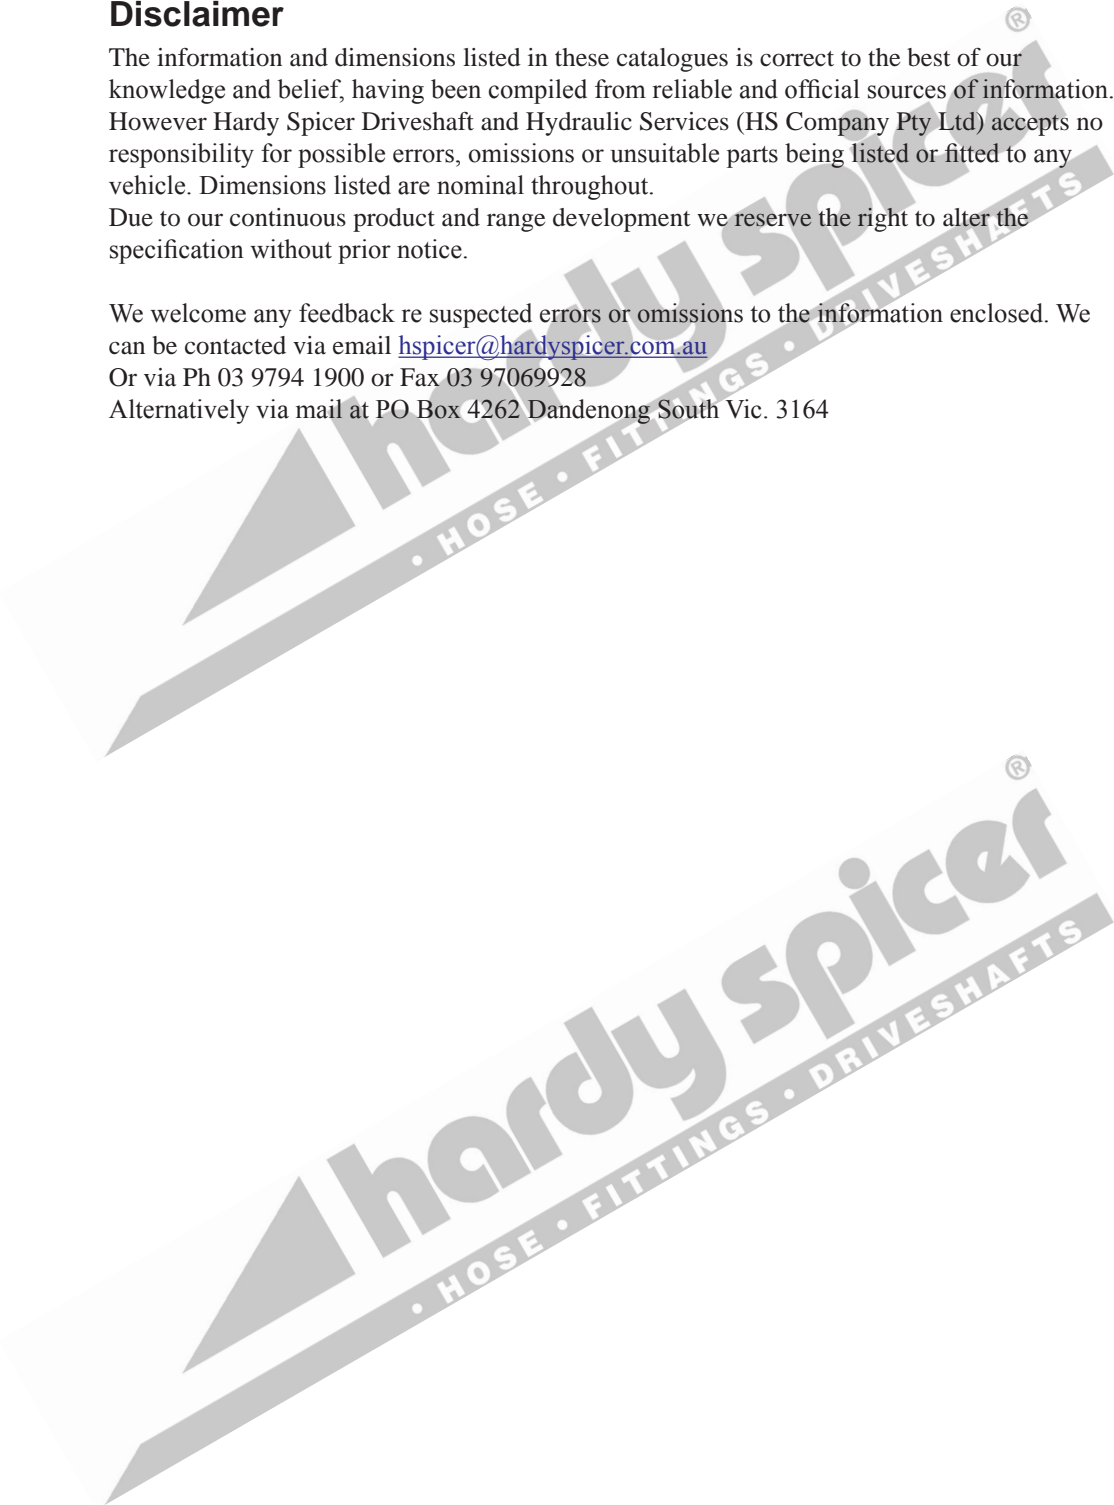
Disclaimer

The information and dimensions listed in these catalogues is correct to the best of our knowledge and belief, having been compiled from reliable and official sources of information. However Hardy Spicer Driveshaft and Hydraulic Services (HS Company Pty Ltd) accepts no responsibility for possible errors, omissions or unsuitable parts being listed or fitted to any vehicle. Dimensions listed are nominal throughout.
Due to our continuous product and range development we reserve the right to alter the specification without prior notice.

We welcome any feedback re suspected errors or omissions to the information enclosed. We can be contacted via email hspicer@hardyspicer.com.au
Or via Ph 03 9794 1900 or Fax 03 97069928
Alternatively via mail at PO Box 4262 Dandenong South Vic. 3164

hardy spicer®
• HOSE • FITTINGS • DRIVESHAFTS

hardy spicer®
• HOSE • FITTINGS • DRIVESHAFTS